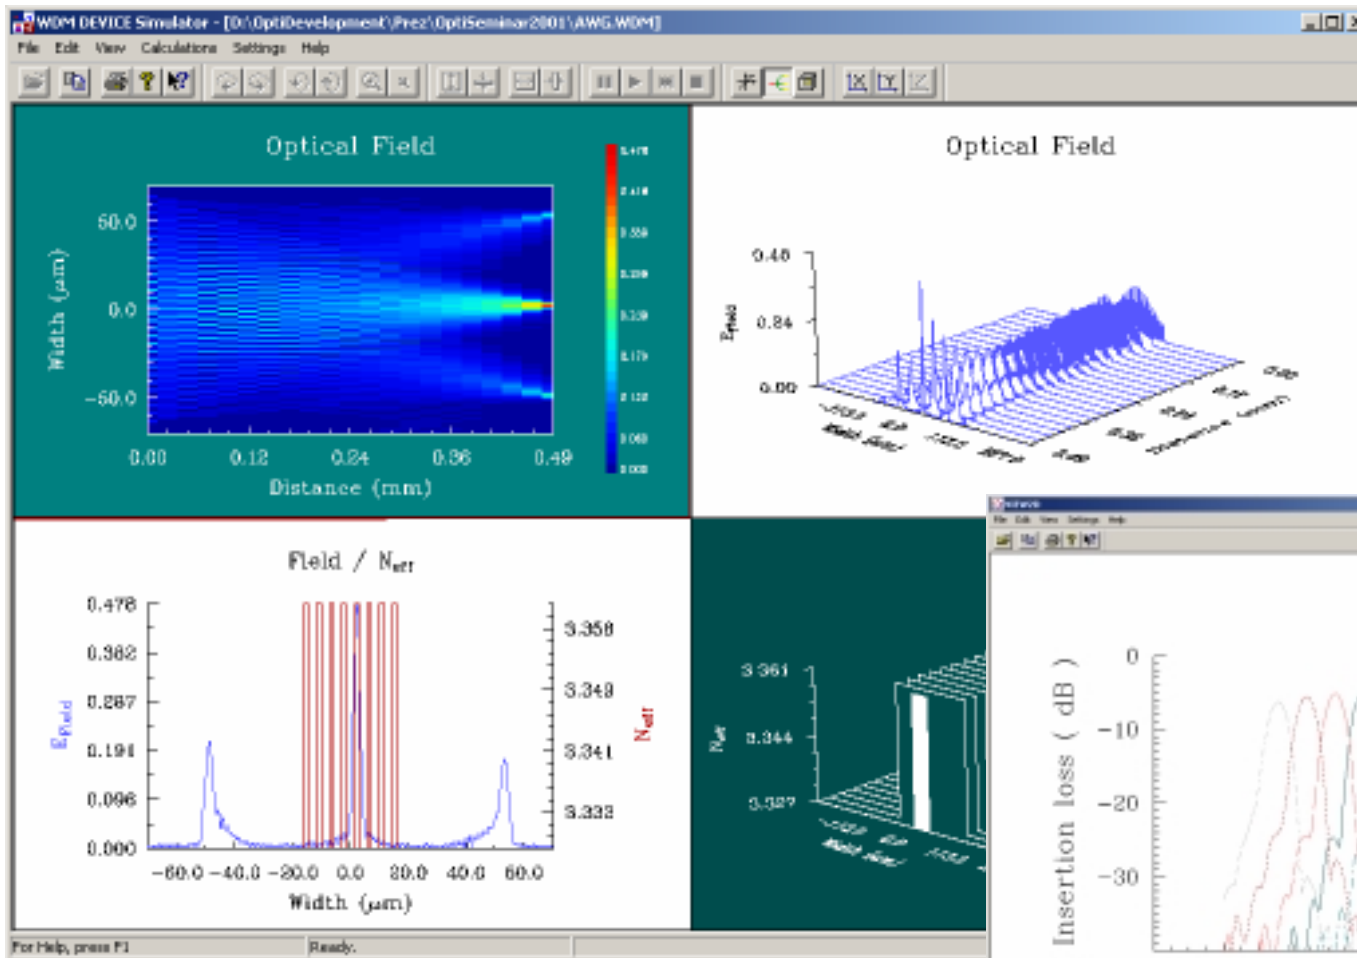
WDM DEVICE Simulator - [D:\OptiDevelopment\Prez\OptiSeminar2001\AWG.WDM]

File Edit View Calculations Settings Help

Optical Field

Width ($\mu$m)

50.0

0.0

−50.0

0.00 0.12 0.24 0.36 0.49

Distance (mm)

0.478 0.418 0.358 0.299 0.239 0.179 0.120 0.060 0.000

Optical Field

$E_{Field}$

0.48

0.24

0.00

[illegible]

Field / $N_{eff}$

$E_{Field}$

0.478

0.382

0.287

0.191

0.096

0.000

−60.0 −40.0 −20.0 0.0 20.0 40.0 60.0

Width ($\mu$m)

3.358

3.349

3.341

3.333

$N_{eff}$

$N_{eff}$

3.361

3.344

3.327

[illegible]

File Edit View Settings Help

Insertion loss ( dB )

0

−10

−20

−30

For Help, press F1

Ready.